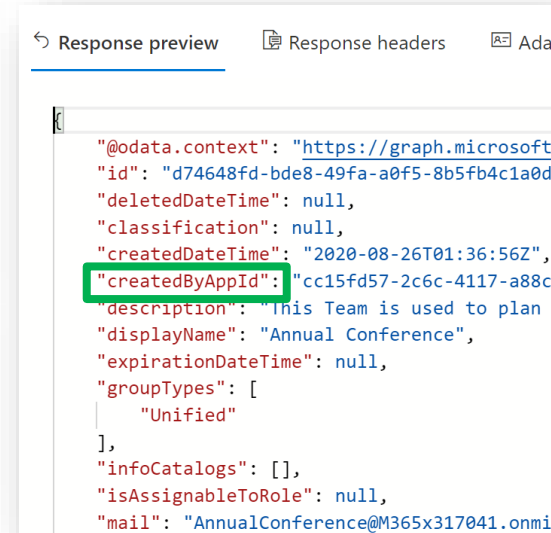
Response preview | Response headers | Ada

{
"@odata.context": "https://graph.microsoft
"id": "d74648fd-bde8-49fa-a0f5-8b5fb4c1a0d
"deletedDateTime": null,
"classification": null,
"createdDateTime": "2020-08-26T01:36:56Z",
"createdByAppId": "cc15fd57-2c6c-4117-a88c
"description": "This Team is used to plan
"displayName": "Annual Conference",
"expirationDateTime": null,
"groupTypes": [
"Unified"
],
"infoCatalogs": [],
"isAssignableToRole": null,
"mail": "AnnualConference@M365x317041.onmi